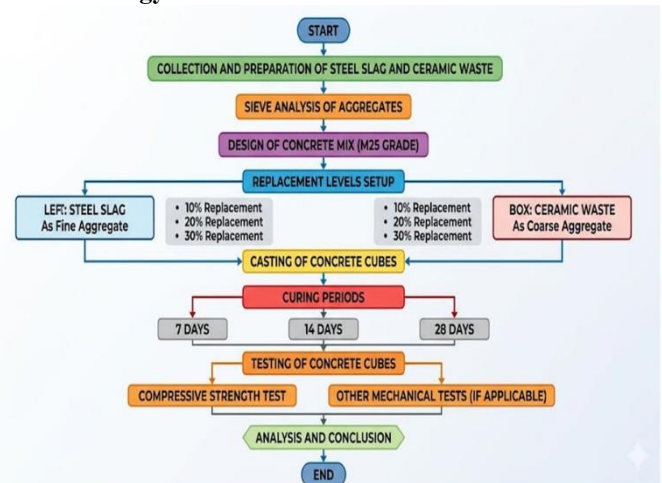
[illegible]gy

START

COLLECTION AND PREPARATION OF STEEL SLAG AND CERAMIC WASTE

SIEVE ANALYSIS OF AGGREGATES

DESIGN OF CONCRETE MIX (M25 GRADE)

REPLACEMENT LEVELS SETUP

LEFT: STEEL SLAG
As Fine Aggregate

• 10% Replacement
• 20% Replacement
• 30% Replacement

• 10% Replacement
• 20% Replacement
• 30% Replacement

BOX: CERAMIC WASTE
As Coarse Aggregate

CASTING OF CONCRETE CUBES

CURING PERIODS

7 DAYS

14 DAYS

28 DAYS

TESTING OF CONCRETE CUBES

COMPRESSIVE STRENGTH TEST

OTHER MECHANICAL TESTS (IF APPLICABLE)

ANALYSIS AND CONCLUSION

END